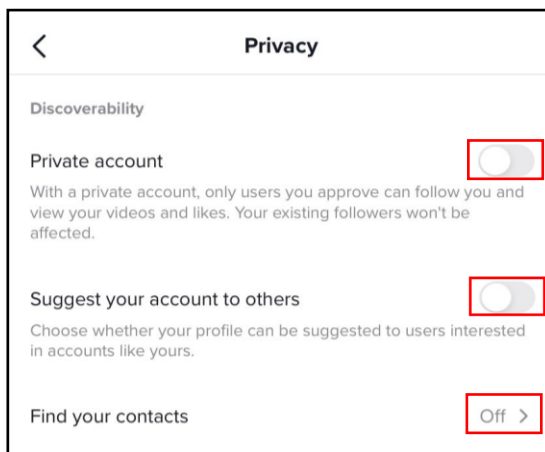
Privacy

Discoverability

Private account

With a private account, only users you approve can follow you and view your videos and likes. Your existing followers won't be affected.

Suggest your account to others

Choose whether your profile can be suggested to users interested in accounts like yours.

Find your contacts

Off